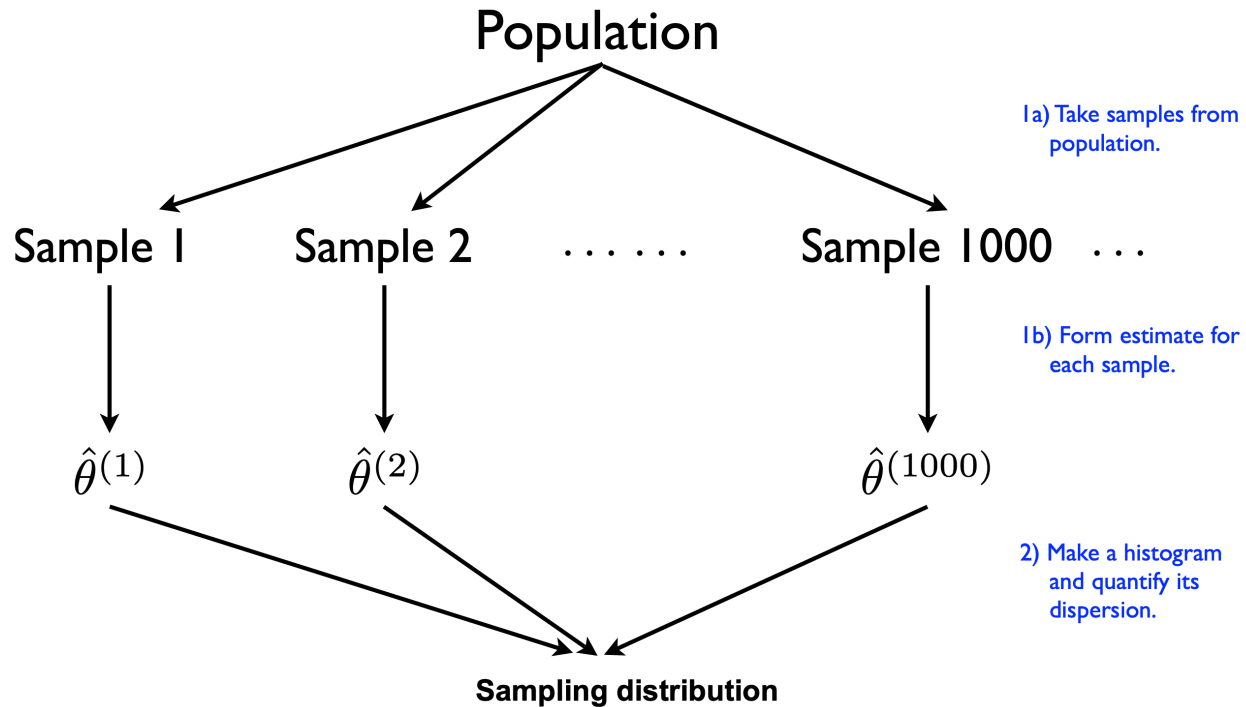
Population

1a) Take samples from population.

Sample 1 Sample 2 ...... Sample 1000 ...

1b) Form estimate for each sample.

$\hat{\theta}^{(1)}$ $\hat{\theta}^{(2)}$ $\hat{\theta}^{(1000)}$

2) Make a histogram and quantify its dispersion.

Sampling distribution